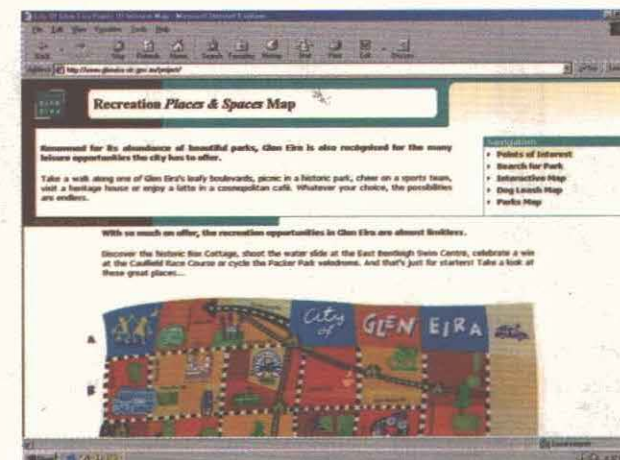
City Of Glen Eira Places Of Interest Map - Microsoft Internet Explorer

File Edit View Favorites Tools Help

Back Forward Stop Refresh Home Search Favorites History Mail Print Edit Discuss

Address http://www.gleneira.vic.gov.au/project/

GLEN EIRA

Recreation Places & Spaces Map

Renowned for its abundance of beautiful parks, Glen Eira is also recognised for the many leisure opportunities the city has to offer.

Take a walk along one of Glen Eira's leafy boulevards, picnic in a historic park, cheer on a sports team, visit a heritage house or enjoy a latte in a cosmopolitan café. Whatever your choice, the possibilities are endless.

Navigation
Points of Interest
Search for Park
Interactive Map
Dog Leash Map
Parks Map

With so much on offer, the recreation opportunities in Glen Eira are almost limitless.

Discover the historic Box Cottage, shoot the water slide at the East Bentleigh Swim Centre, celebrate a win at the Caulfield Race Course or cycle the Packer Park velodrome. And that's just for starters! Take a look at these great places...

City of GLEN EIRA

A

B

Start

Local intranet